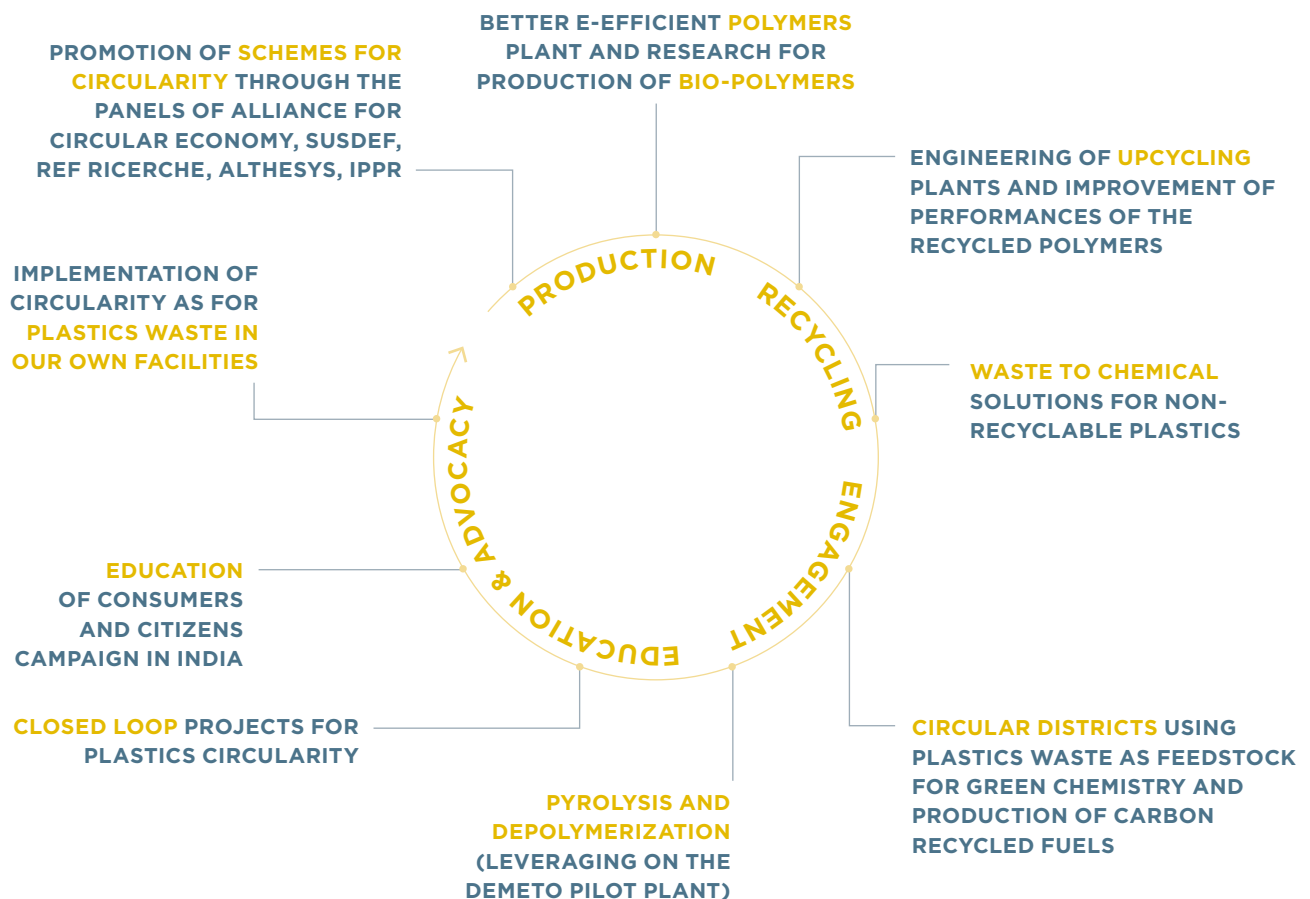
BETTER E-EFFICIENT POLYMERS PLANT AND RESEARCH FOR PRODUCTION OF BIO-POLYMERS

PROMOTION OF SCHEMES FOR CIRCULARITY THROUGH THE PANELS OF ALLIANCE FOR CIRCULAR ECONOMY, SUSDEF, REF RICERCHE, ALTHESYS, IPPR

ENGINEERING OF UPCYCLING PLANTS AND IMPROVEMENT OF PERFORMANCES OF THE RECYCLED POLYMERS

IMPLEMENTATION OF CIRCULARITY AS FOR PLASTICS WASTE IN OUR OWN FACILITIES

PRODUCTION

RECYCLING

WASTE TO CHEMICAL SOLUTIONS FOR NON-RECYCLABLE PLASTICS

ENGAGEMENT

EDUCATION & ADVOCACY

EDUCATION OF CONSUMERS AND CITIZENS CAMPAIGN IN INDIA

CLOSED LOOP PROJECTS FOR PLASTICS CIRCULARITY

CIRCULAR DISTRICTS USING PLASTICS WASTE AS FEEDSTOCK FOR GREEN CHEMISTRY AND PRODUCTION OF CARBON RECYCLED FUELS

PYROLYSIS AND DEPOLYMERIZATION (LEVERAGING ON THE DEMETO PILOT PLANT)